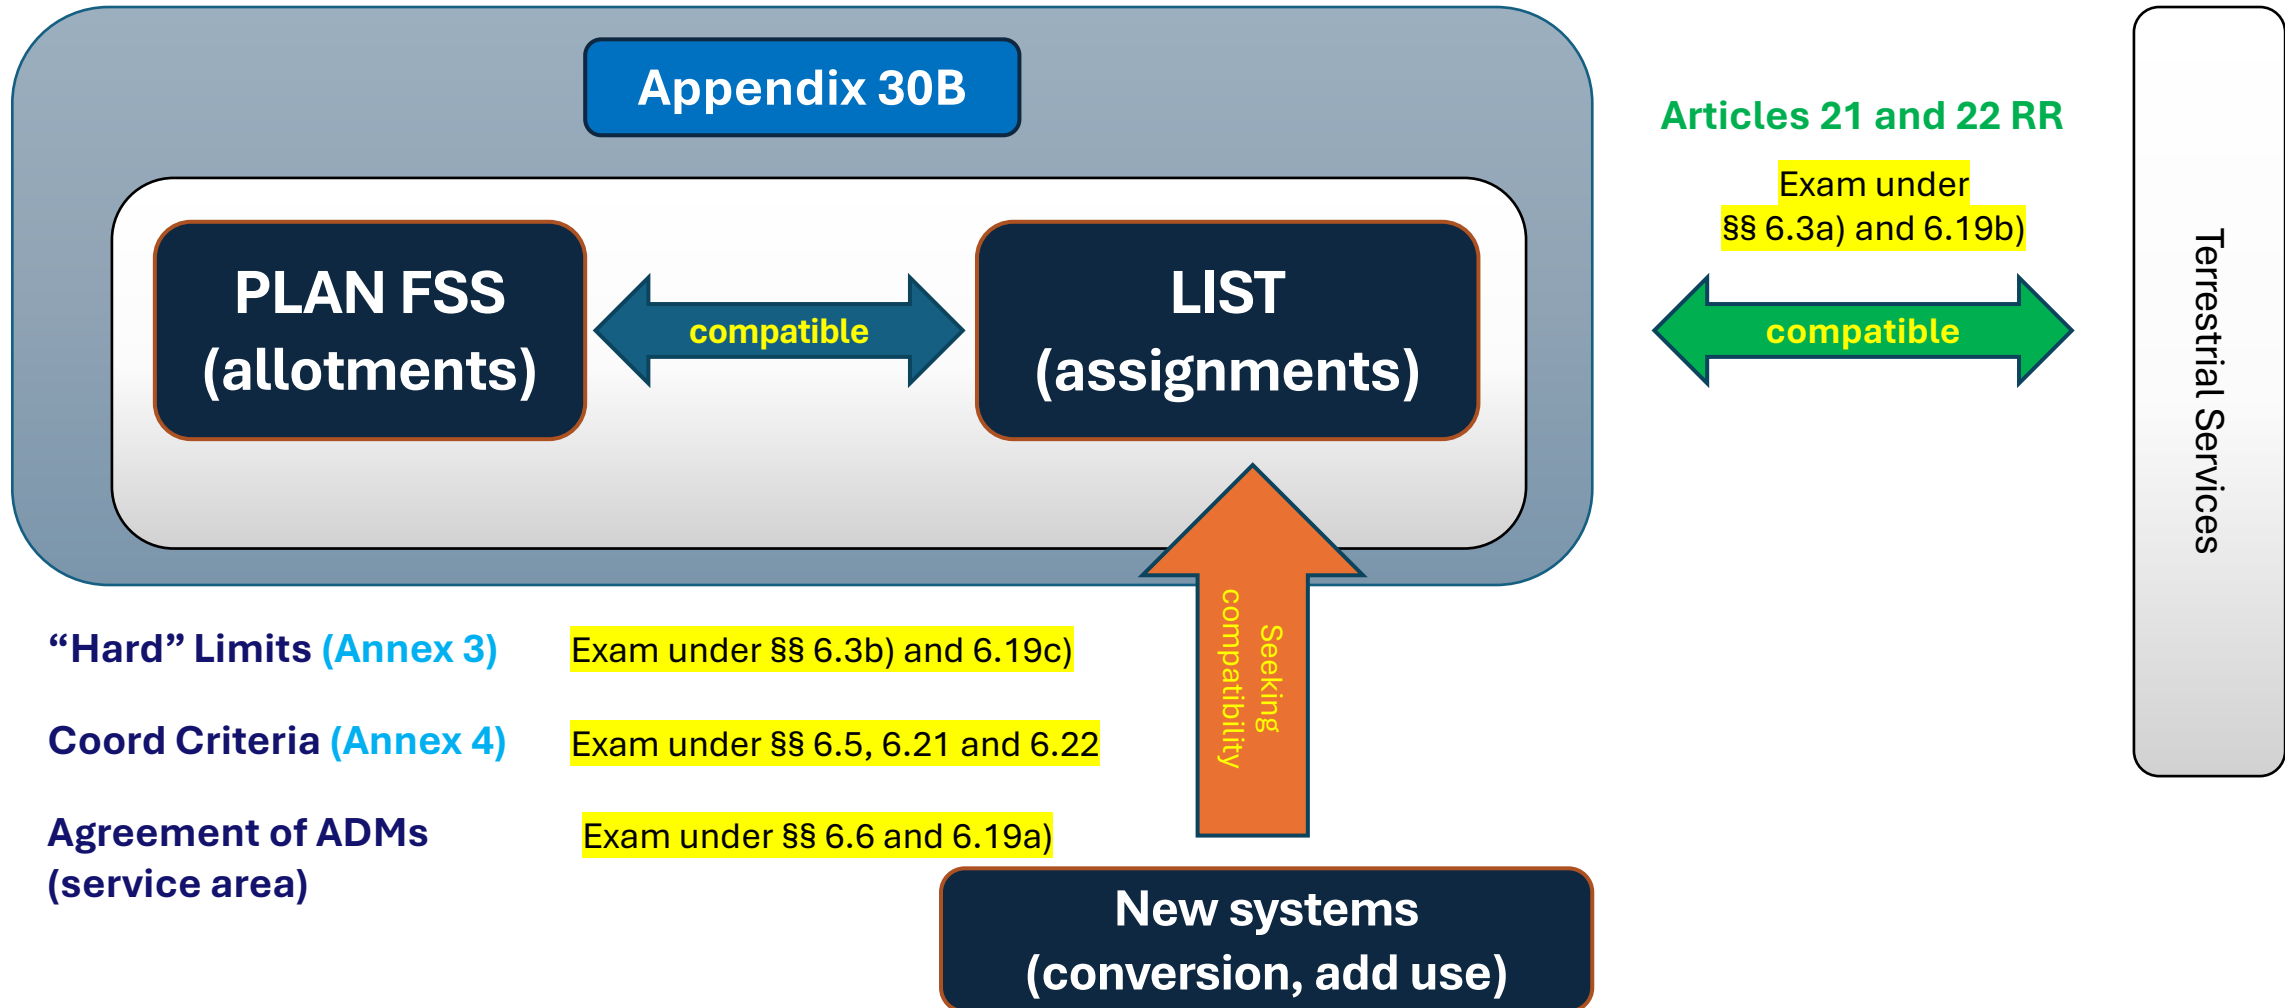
Appendix 30B

PLAN FSS (allotments)

compatible

LIST (assignments)

Articles 21 and 22 RR

Exam under §§ 6.3a) and 6.19b)

compatible

Terrestrial Services

Seeking compatibility

“Hard” Limits (Annex 3)

Exam under §§ 6.3b) and 6.19c)

Coord Criteria (Annex 4)

Exam under §§ 6.5, 6.21 and 6.22

Agreement of ADMs (service area)

Exam under §§ 6.6 and 6.19a)

New systems (conversion, add use)